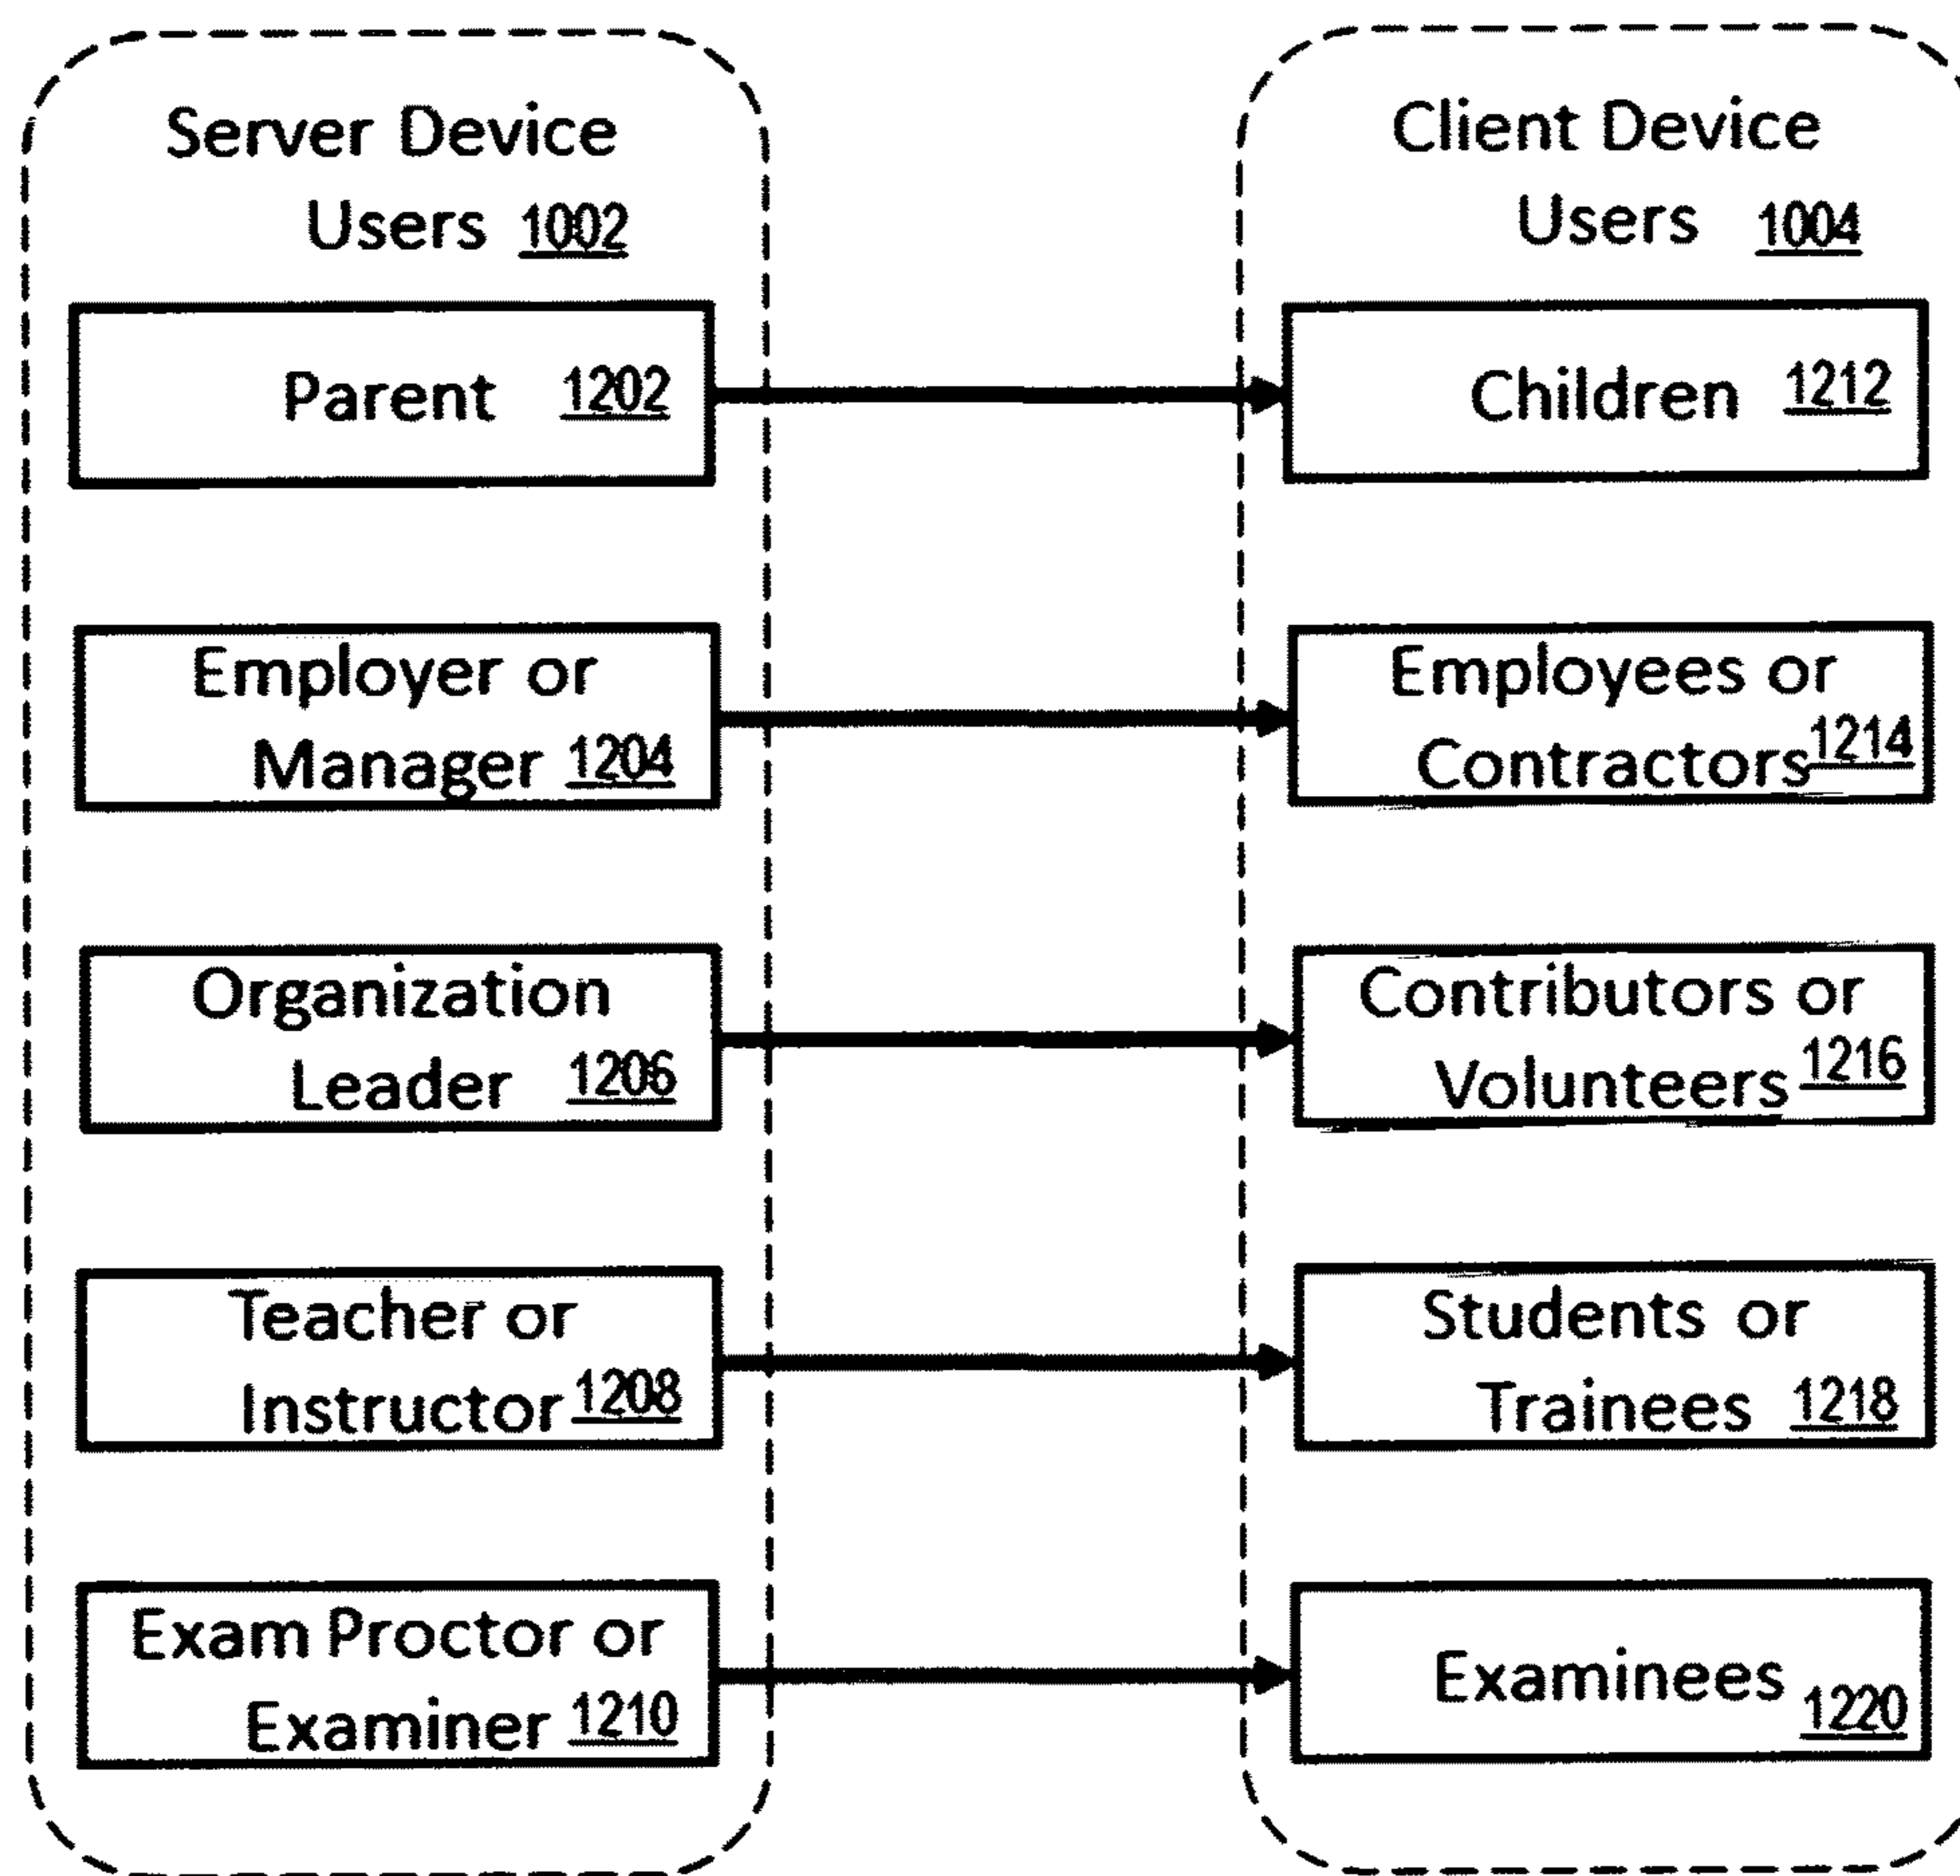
Server Device Users 1002

Parent 1202

Employer or Manager 1204

Organization Leader 1206

Teacher or Instructor 1208

Exam Proctor or Examiner 1210

Client Device Users 1004

Children 1212

Employees or Contractors 1214

Contributors or Volunteers 1216

Students or Trainees 1218

Examinees 1220